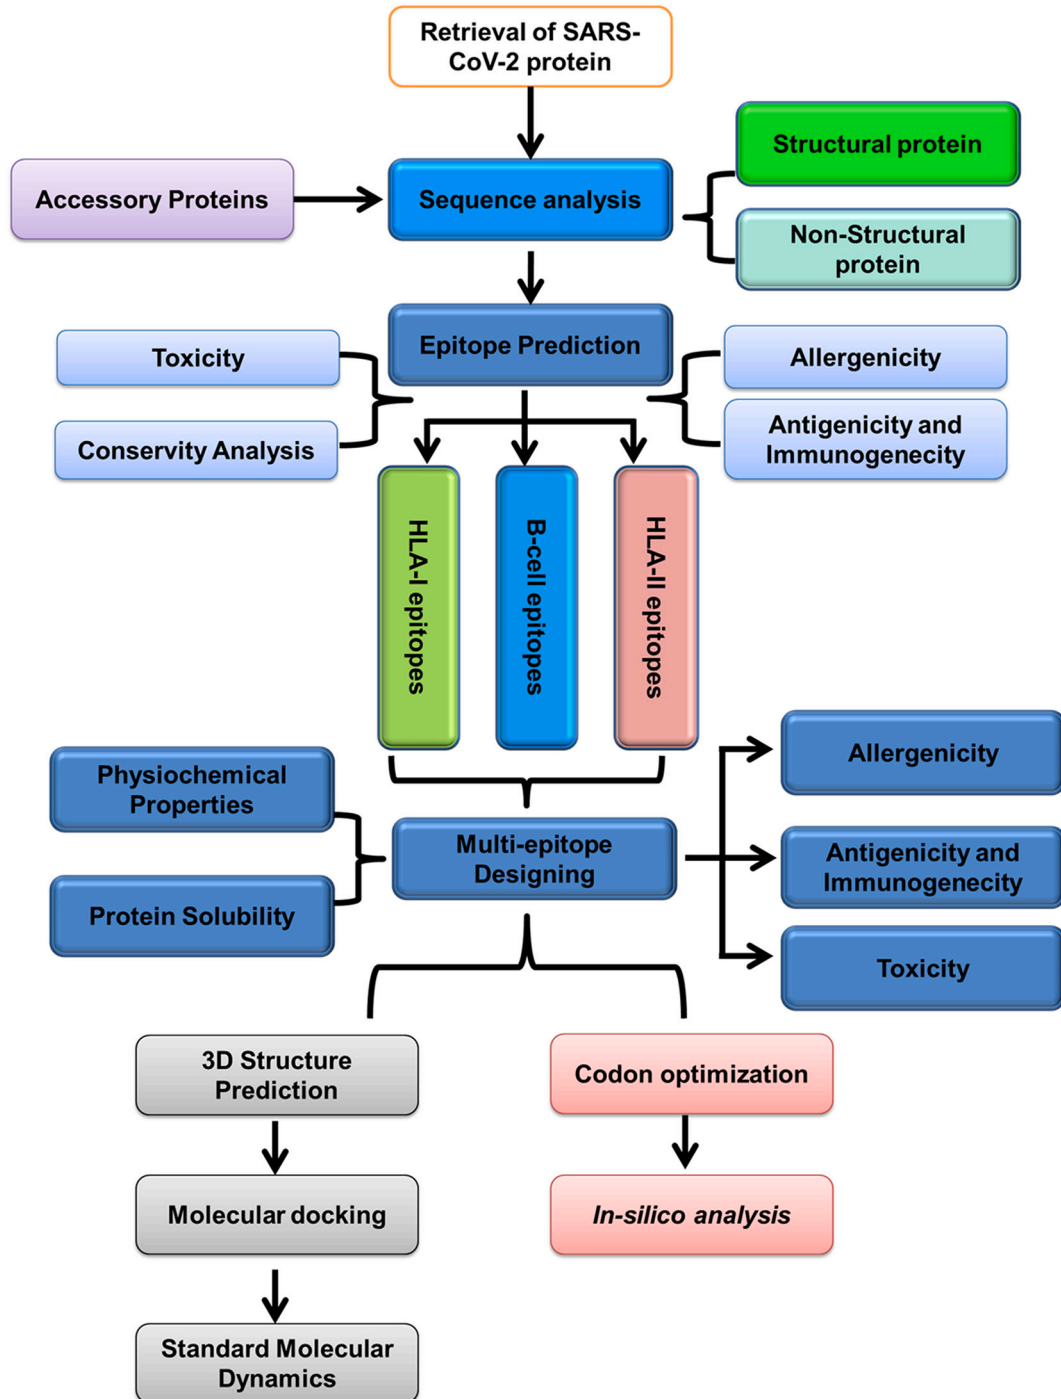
Retrieval of SARS-CoV-2 protein

Accessory Proteins

Sequence analysis

Structural protein

Non-Structural protein

Epitope Prediction

Toxicity

Conservity Analysis

Allergenicity

Antigenicity and Immunogenecity

HLA-I epitopes

B-cell epitopes

HLA-II epitopes

Physiochemical Properties

Protein Solubility

Multi-epitope Designing

Allergenicity

Antigenicity and Immunogenecity

Toxicity

3D Structure Prediction

Codon optimization

Molecular docking

In-silico analysis

Standard Molecular Dynamics